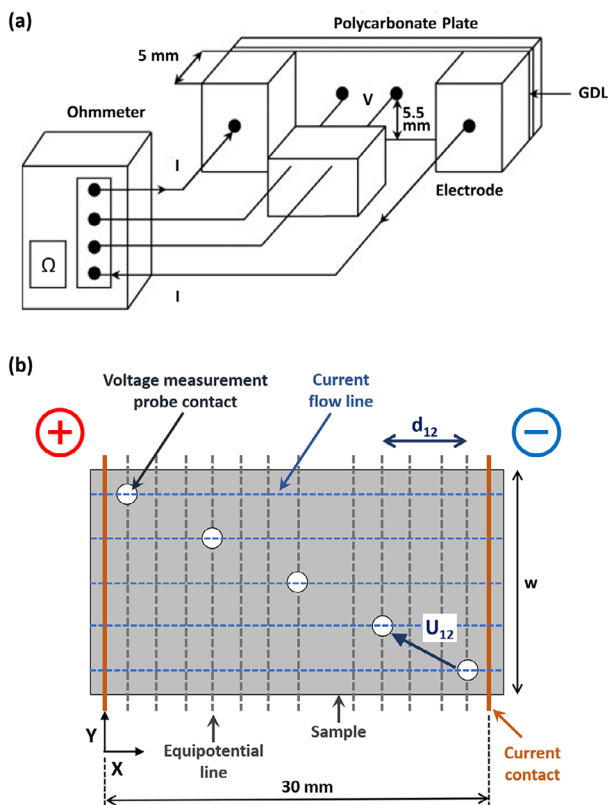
(a)

Polycarbonate Plate

5 mm

GDL

Ohmmeter

V

5.5 mm

I

Electrode

Ω

I

(b)

Voltage measurement probe contact

Current flow line

+

$d_{12}$

−

w

$U_{12}$

Y

X

Equipotential line

Sample

Current contact

30 mm